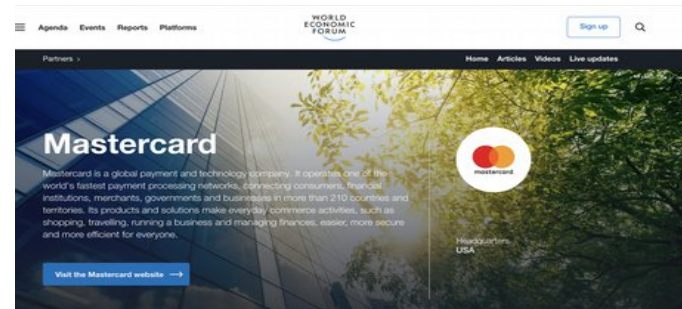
Agenda Events Reports Platforms

WORLD ECONOMIC FORUM

Sign up

Partners >

Home Articles Videos Live updates

Mastercard

Mastercard is a global payment and technology company. It operates one of the world's fastest payment processing networks, connecting consumers, financial institutions, merchants, governments and businesses in more than 210 countries and territories. Its products and solutions make everyday commerce activities, such as shopping, travelling, running a business and managing finances, easier, more secure and more efficient for everyone.

mastercard

Headquarters
USA

Visit the Mastercard website →